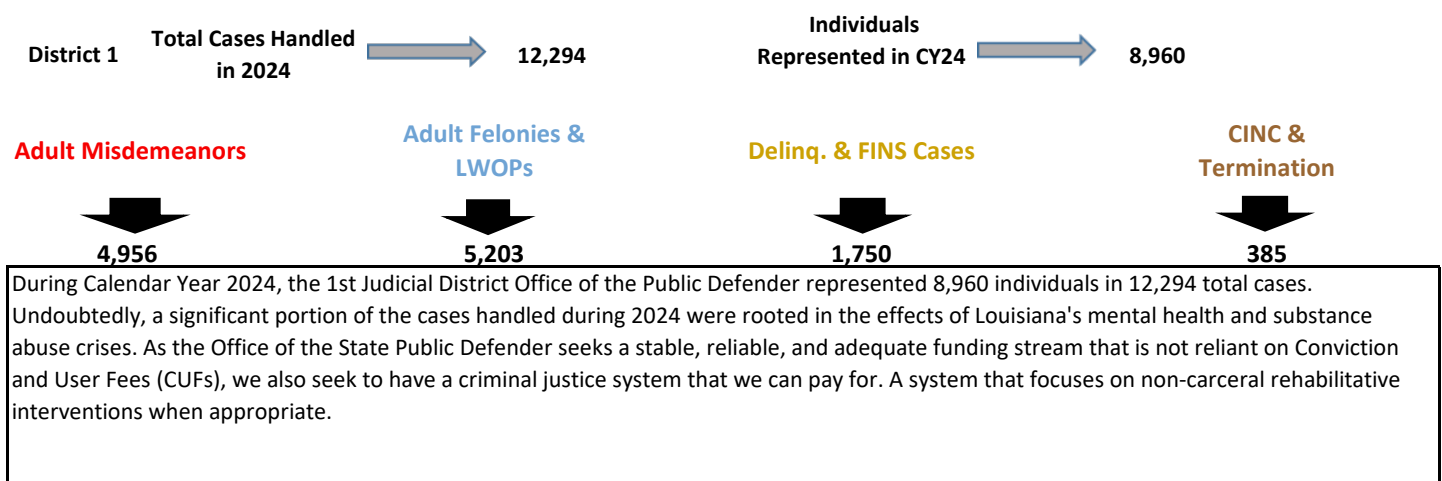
District 1

Total Cases Handled in 2024

12,294

Individuals Represented in CY24

8,960

Adult Misdemeanors

4,956

Adult Felonies & LWOPs

5,203

Delinq. & FINS Cases

1,750

CINC & Termination

385

During Calendar Year 2024, the 1st Judicial District Office of the Public Defender represented 8,960 individuals in 12,294 total cases. Undoubtedly, a significant portion of the cases handled during 2024 were rooted in the effects of Louisiana's mental health and substance abuse crises. As the Office of the State Public Defender seeks a stable, reliable, and adequate funding stream that is not reliant on Conviction and User Fees (CUFs), we also seek to have a criminal justice system that we can pay for. A system that focuses on non-carceral rehabilitative interventions when appropriate.